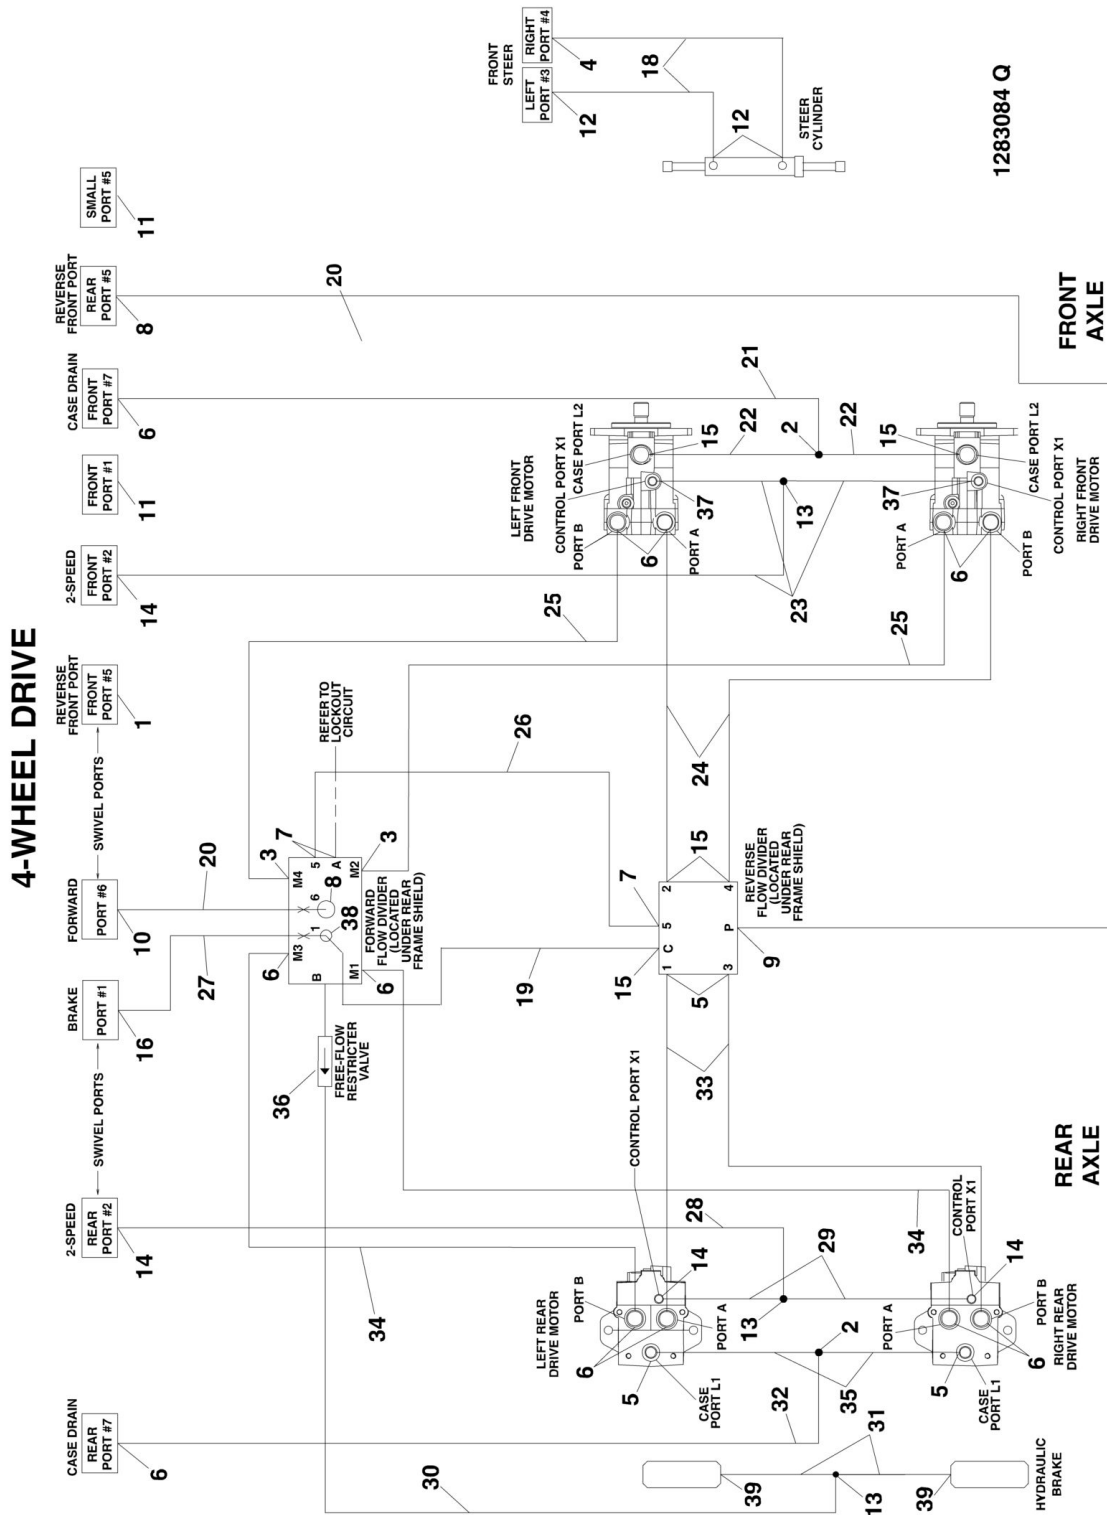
4-WHEEL DRIVE

CASE DRAIN
REAR PORT #7
6

2-SPEED
REAR PORT #2
14

SWIVEL PORTS

BRAKE
PORT #1
16

FORWARD
PORT #6
10

SWIVEL PORTS

REVERSE FRONT PORT
FRONT PORT #5
1

2-SPEED
FRONT PORT #2
14

FRONT PORT #1
11

CASE DRAIN
FRONT PORT #7
6

REVERSE FRONT PORT
REAR PORT #5
8

SMALL PORT #5
11

FRONT STEER
LEFT PORT #3
12
RIGHT PORT #4
4
18
12
STEER CYLINDER

1283084 Q

30
34
36
FREE-FLOW RESTRICTER VALVE
27
20
6
M3
B
1
38
M1
6
FORWARD FLOW DIVIDER (LOCATED UNDER REAR FRAME SHIELD)
3
M4
7
5
6
8
A
M2
3
REFER TO LOCKOUT CIRCUIT
26
19
15
1
C
5
7
2
15
4
P
3
5
9
REVERSE FLOW DIVIDER (LOCATED UNDER REAR FRAME SHIELD)
24
33
25
25
23
LEFT FRONT DRIVE MOTOR
CONTROL PORT X1
CASE PORT L2
PORT B
6
PORT A
37
15
22
2
21
22
13
15
37
CASE PORT L2
CONTROL PORT X1
PORT A
6
PORT B
RIGHT FRONT DRIVE MOTOR
20
FRONT AXLE

CONTROL PORT X1
28
14
29
LEFT REAR DRIVE MOTOR
PORT B
PORT A
6
13
2
5
CASE PORT L1
32
35
34
CONTROL PORT X1
14
PORT A
PORT B
6
5
CASE PORT L1
RIGHT REAR DRIVE MOTOR
REAR AXLE
31
39
13
39
HYDRAULIC BRAKE